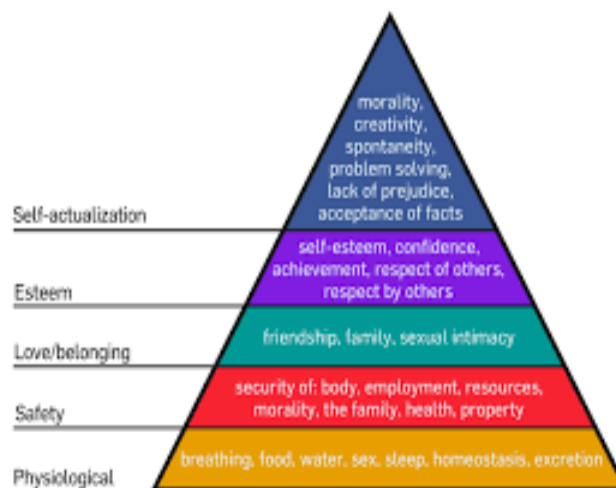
morality, creativity, spontaneity, problem solving, lack of prejudice, acceptance of facts

Self-actualization

self-esteem, confidence, achievement, respect of others, respect by others

Esteem

friendship, family, sexual intimacy

Love/belonging

security of: body, employment, resources, morality, the family, health, property

Safety

breathing, food, water, sex, sleep, homeostasis, excretion

Physiological